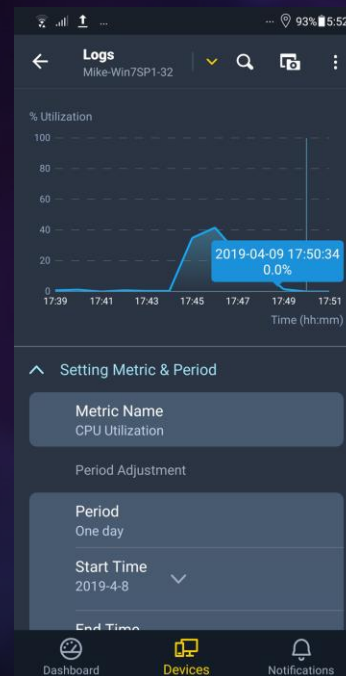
... 93% 5:52

Logs
Mike-Win7SP1-32

% Utilization
100
80
60
40
20
0
17:39 17:41 17:43 17:45 17:47 17:49 17:51
Time (hh:mm)

2019-04-09 17:50:34
0.0%

Setting Metric & Period

Metric Name
CPU Utilization

Period Adjustment

Period
One day

Start Time
2019-4-8

End Time

Dashboard
Devices
Notifications